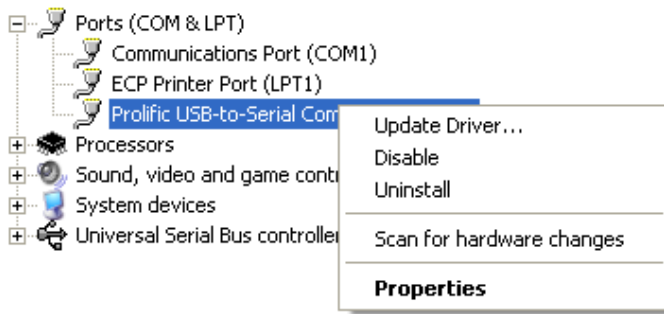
Ports (COM & LPT)
Communications Port (COM1)
ECP Printer Port (LPT1)
Prolific USB-to-Serial Com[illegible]
Processors
Sound, video and game contr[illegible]
System devices
Universal Serial Bus controller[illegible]

Update Driver...
Disable
Uninstall
Scan for hardware changes
Properties